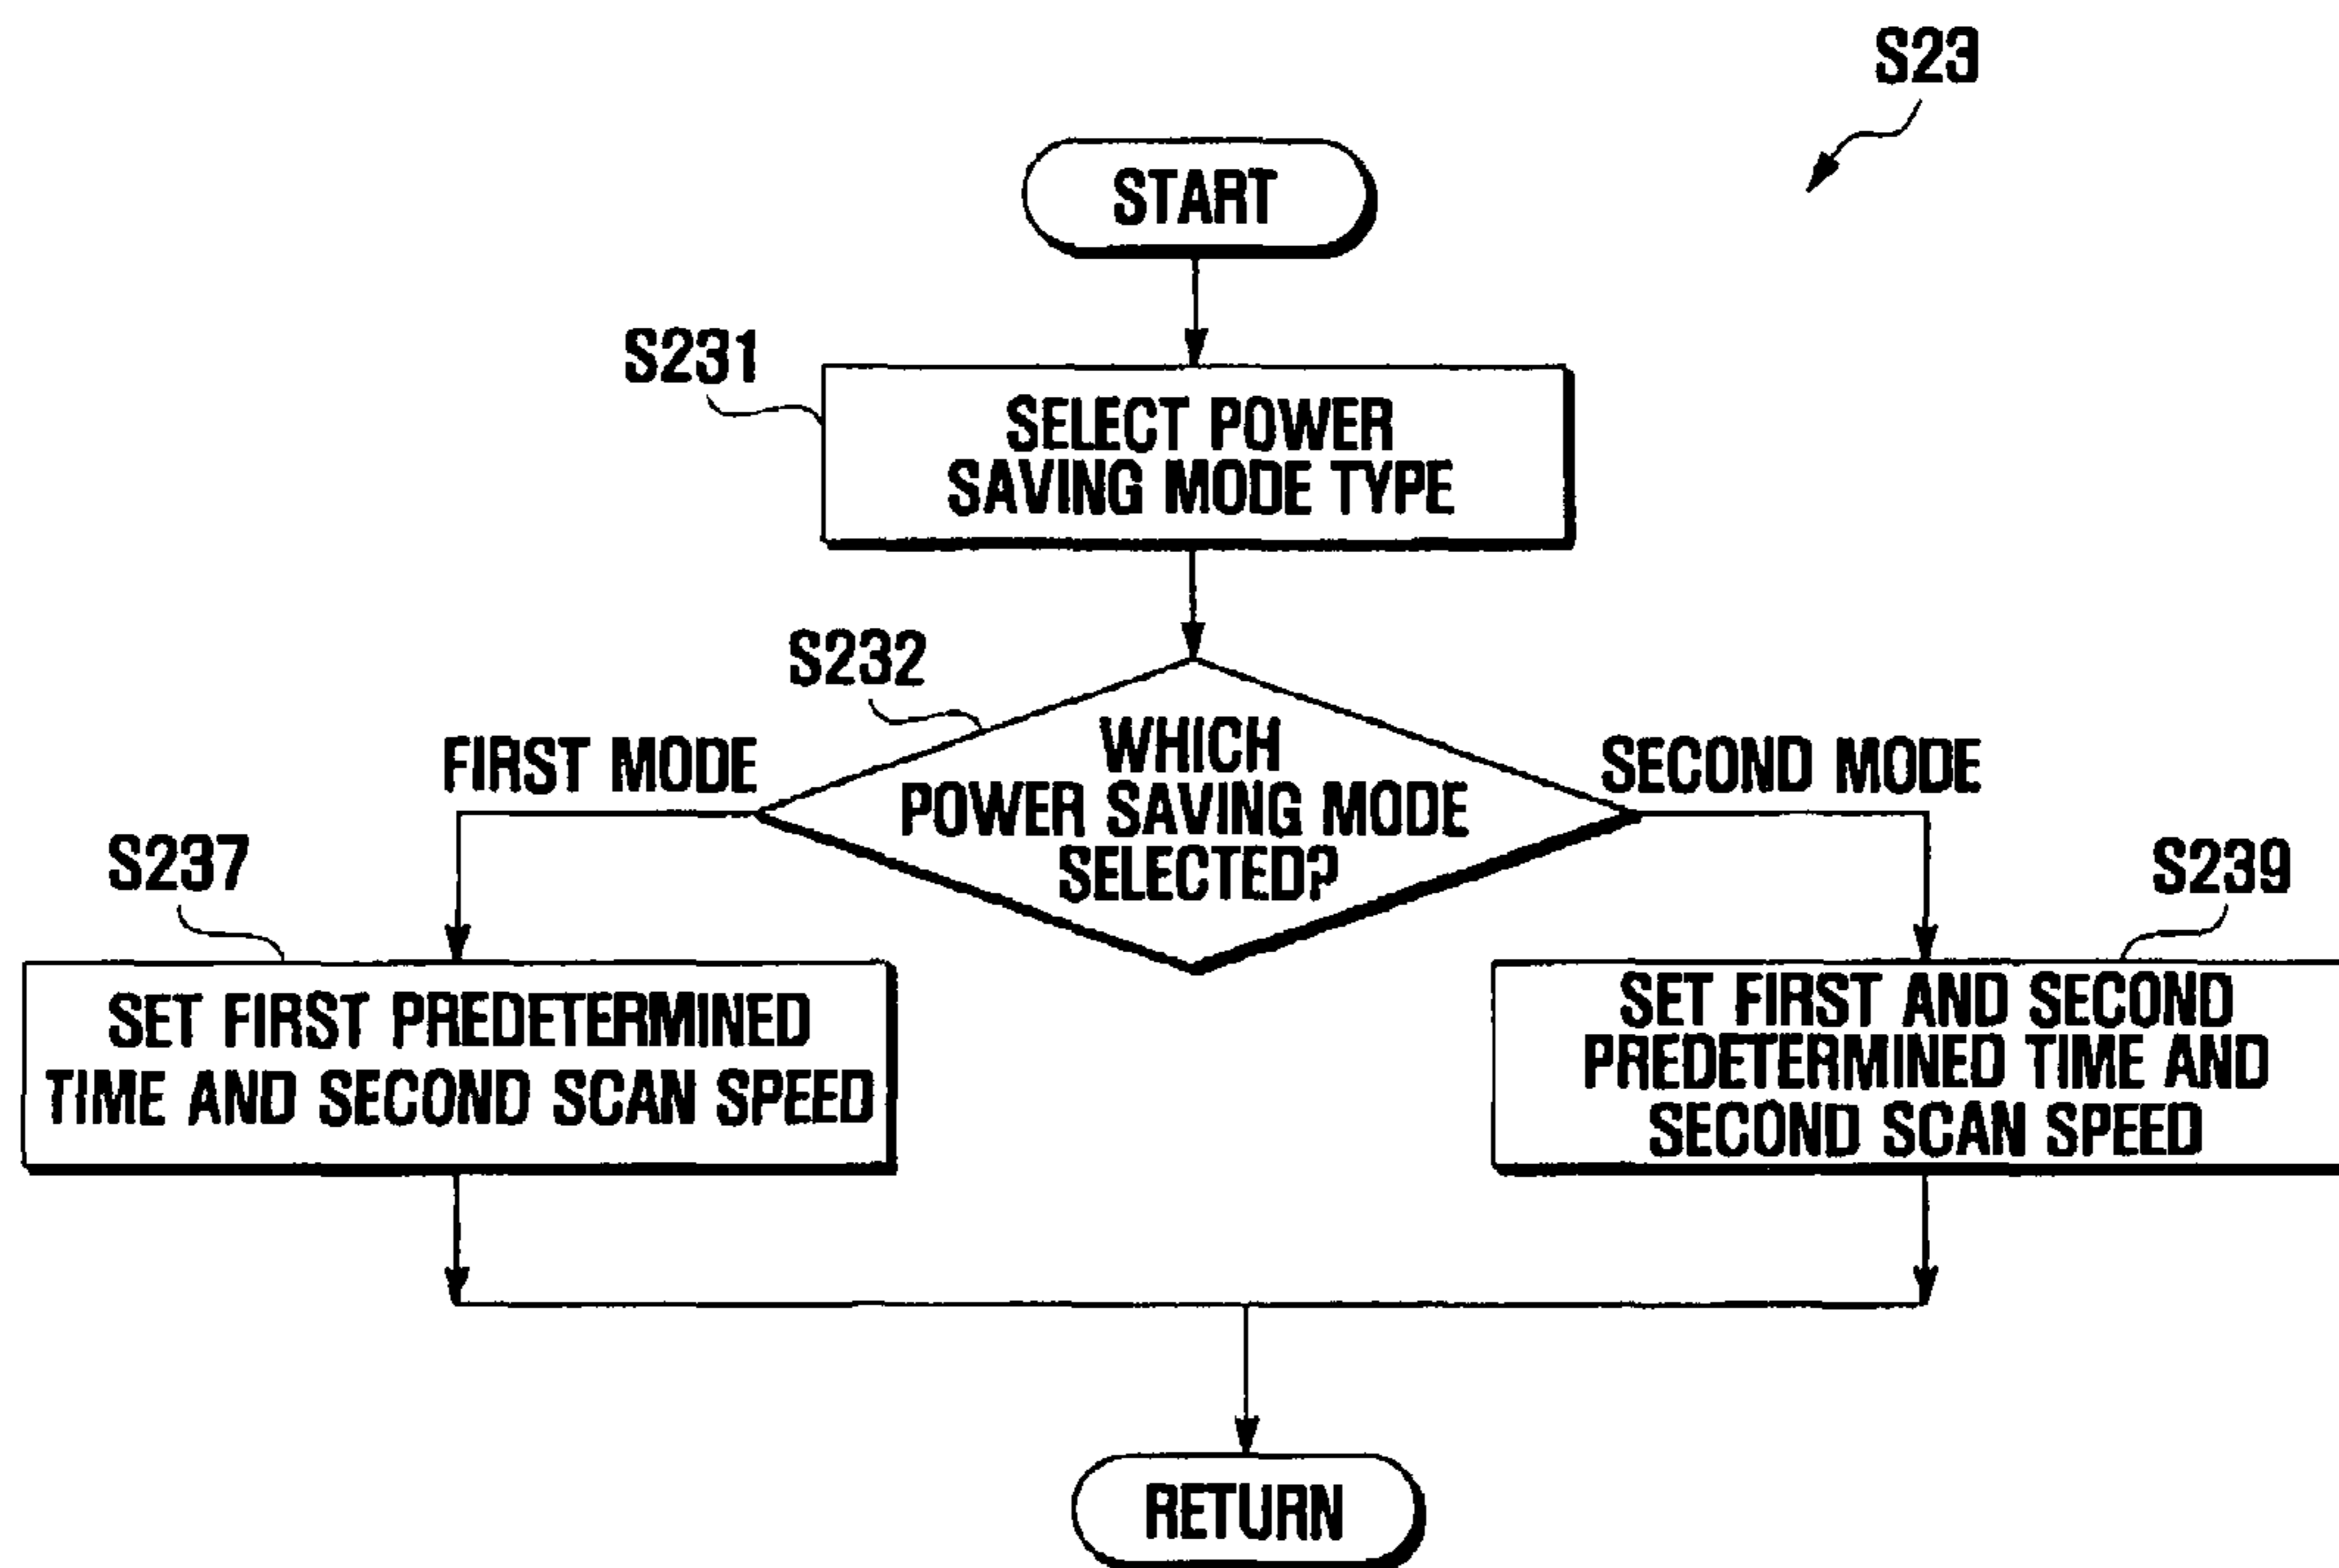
S23

START

S231

SELECT POWER SAVING MODE TYPE

S232

WHICH POWER SAVING MODE SELECTED?

FIRST MODE

SECOND MODE

S237

SET FIRST PREDETERMINED TIME AND SECOND SCAN SPEED

S239

SET FIRST AND SECOND PREDETERMINED TIME AND SECOND SCAN SPEED

RETURN